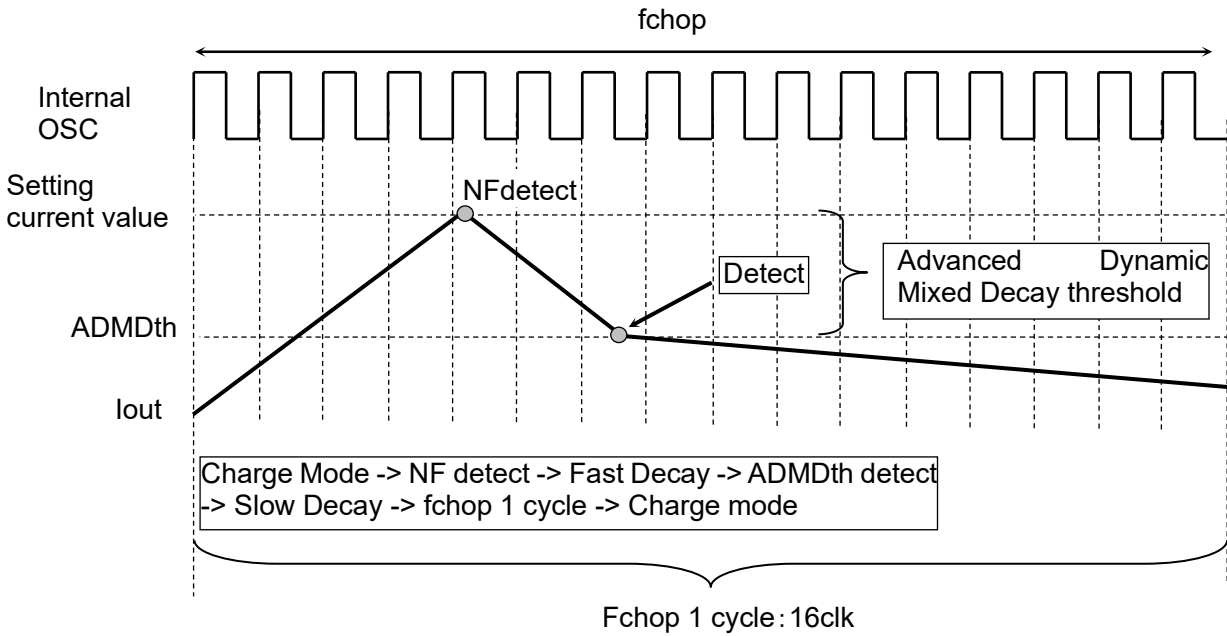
fchop

Internal OSC

Setting current value

NFdetect

Detect

Advanced Dynamic Mixed Decay threshold

ADMDth

Iout

Charge Mode -> NF detect -> Fast Decay -> ADMDth detect -> Slow Decay -> fchop 1 cycle -> Charge mode

Fchop 1 cycle：16clk